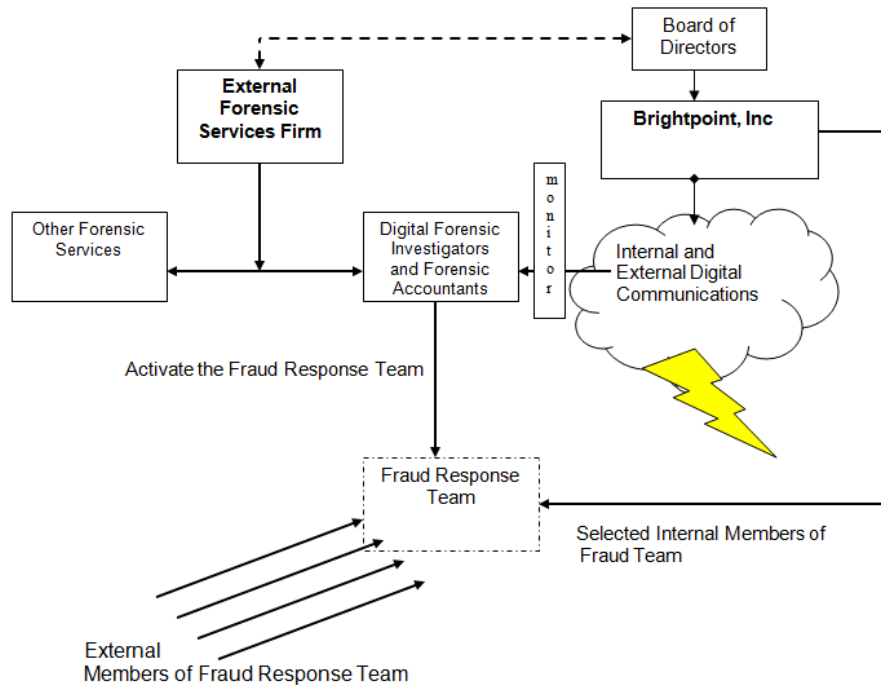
Board of Directors

External Forensic Services Firm

Brightpoint, Inc

Other Forensic Services

Digital Forensic Investigators and Forensic Accountants

monitor

Internal and External Digital Communications

Activate the Fraud Response Team

Fraud Response Team

Selected Internal Members of Fraud Team

External Members of Fraud Response Team